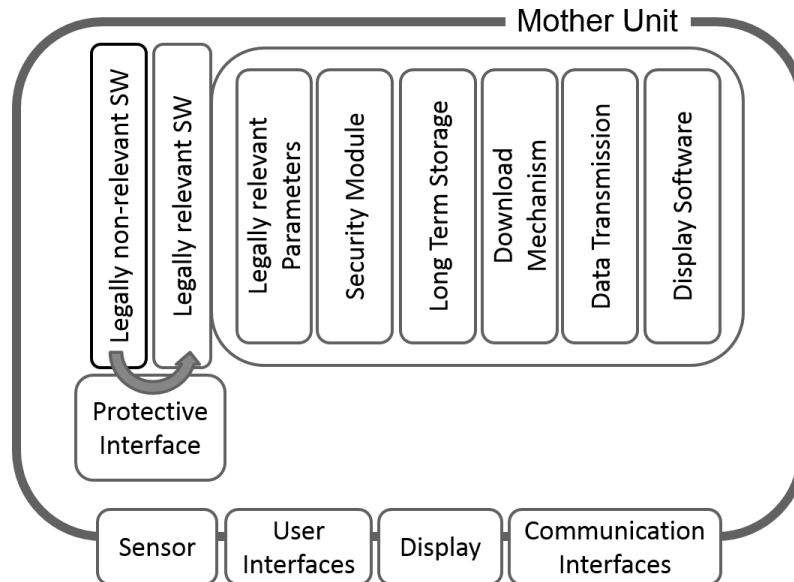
Mother Unit

Legally non-relevant SW

Legally relevant SW

Legally relevant Parameters

Security Module

Long Term Storage

Download Mechanism

Data Transmission

Display Software

Protective Interface

Sensor

User Interfaces

Display

Communication Interfaces